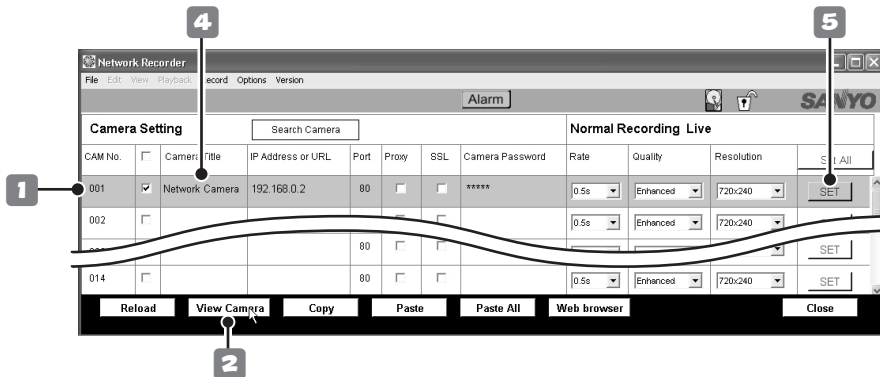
4

5

Network Recorder

File Edit View Playback Record Options Version

Alarm

SANYO

Camera Setting

Search Camera

Normal Recording Live

| CAM No. | | Camera Title | IP Address or URL | Port | Proxy | SSL | Camera Password | Rate | Quality | Resolution | Set All |
|---|---|---|---|---|---|---|---|---|---|---|---|
| 001 | ☑ | Network Camera | 192.168.0.2 | 80 | ☐ | ☐ | ***** | 0.5s | Enhanced | 720x240 | SET |
| 002 | ☐ | | | | | | | 0.5s | Enhanced | 720x240 | |
| | | | | 80 | | | | | | | SET |
| 014 | ☐ | | | 80 | ☐ | ☐ | | 0.5s | Enhanced | 720x240 | SET |

1

Reload | View Camera | Copy | Paste | Paste All | Web browser | Close

2